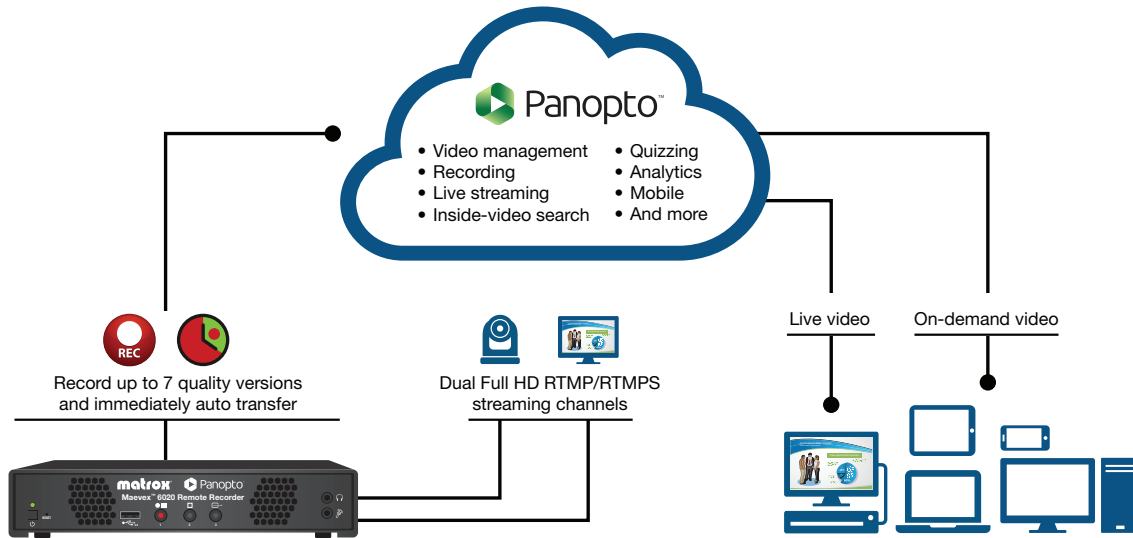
Panopto™

• Video management
• Recording
• Live streaming
• Inside-video search
• Quizzing
• Analytics
• Mobile
• And more

REC

Record up to 7 quality versions and immediately auto transfer

Dual Full HD RTMP/RTMPS streaming channels

Live video

On-demand video

matrox Panopto
Maevex™ 6020 Remote Recorder